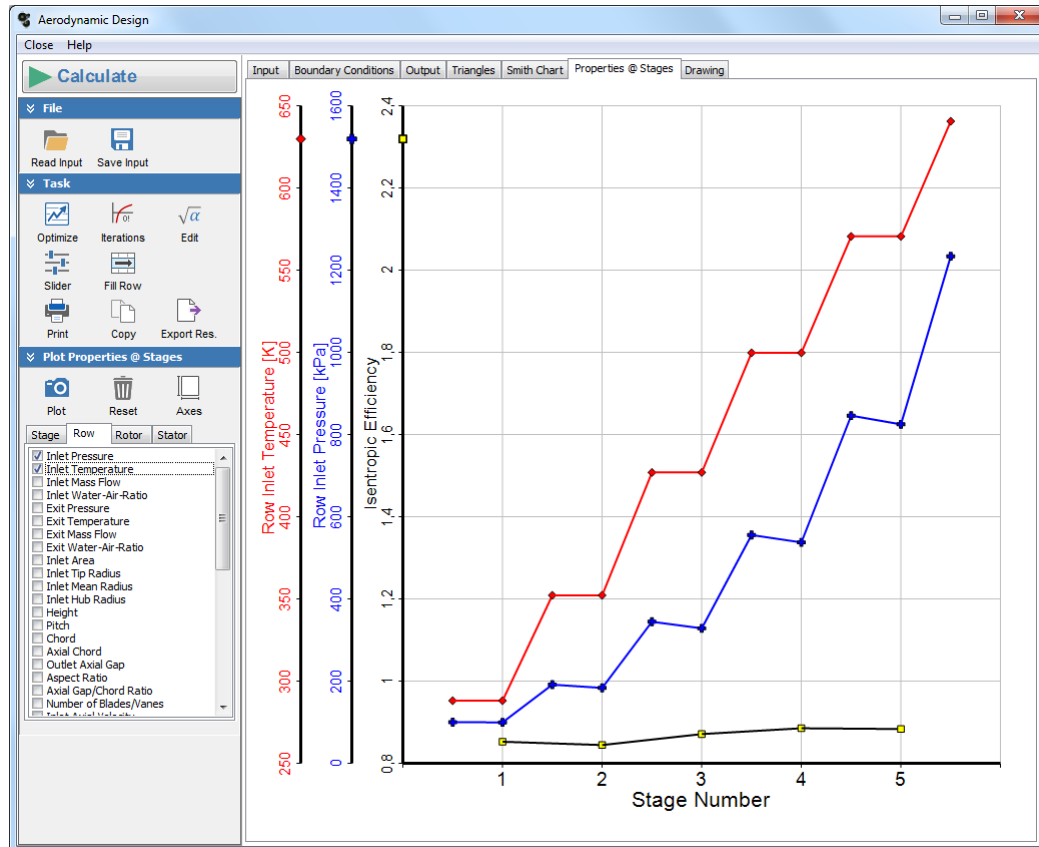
Aerodynamic Design

Close Help

Calculate

File

Read Input Save Input

Task

Optimize Iterations Edit

Slider Fill Row

Print Copy Export Res.

Plot Properties @ Stages

Plot Reset Axes

Stage Row Rotor Stator

Inlet Pressure
Inlet Temperature
Inlet Mass Flow
Inlet Water-Air-Ratio
Exit Pressure
Exit Temperature
Exit Mass Flow
Exit Water-Air-Ratio
Inlet Area
Inlet Tip Radius
Inlet Mean Radius
Inlet Hub Radius
Height
Pitch
Chord
Axial Chord
Outlet Axial Gap
Aspect Ratio
Axial Gap/Chord Ratio
Number of Blades/Vanes

Input Boundary Conditions Output Triangles Smith Chart Properties @ Stages Drawing

Row Inlet Temperature [K]
650 600 550 500 450 400 350 300 250

Row Inlet Pressure [kPa]
1600 1400 1200 1000 800 600 400 200 0

Isentropic Efficiency
2.4 2.2 2 1.8 1.6 1.4 1.2 1 0.8

1 2 3 4 5
Stage Number